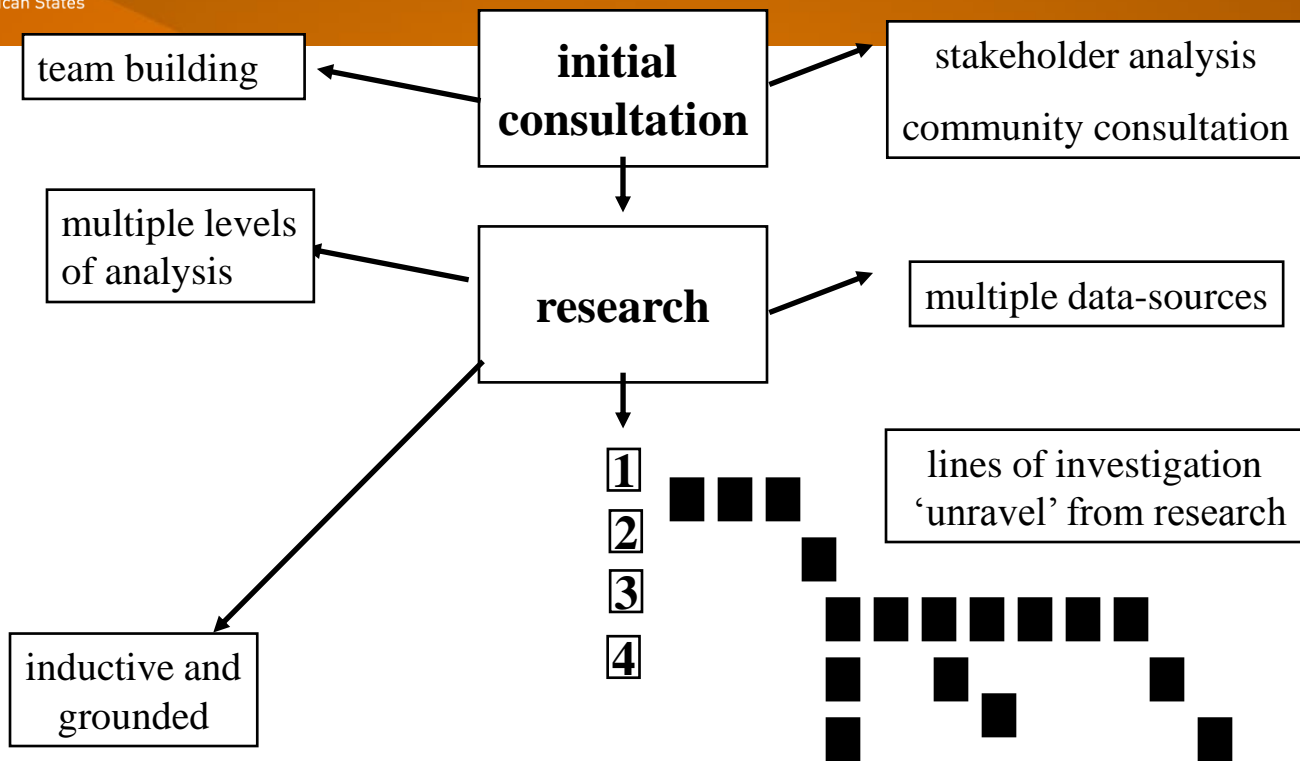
ican States

team building

initial consultation

stakeholder analysis

community consultation

multiple levels of analysis

research

multiple data-sources

1

2

3

4

lines of investigation 'unravel' from research

inductive and grounded